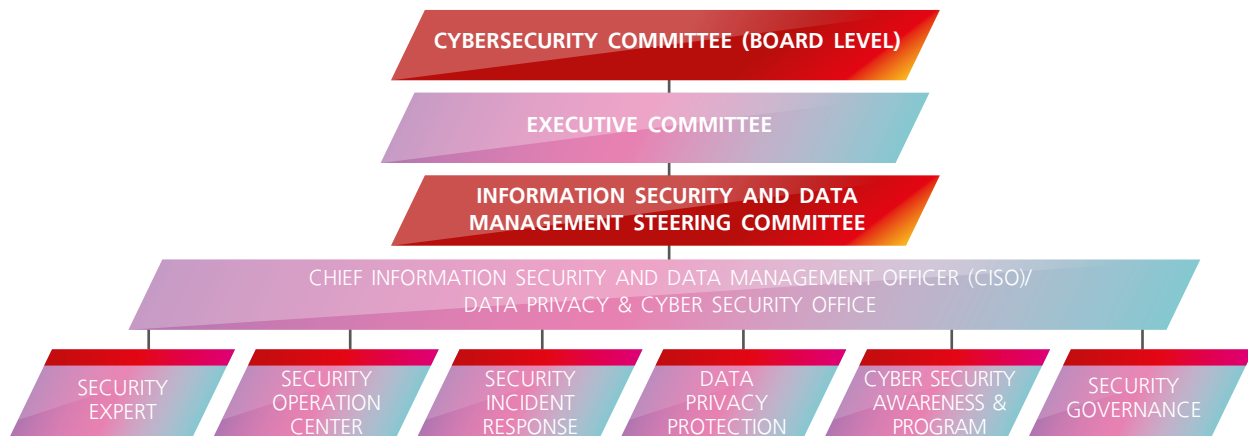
CYBERSECURITY COMMITTEE (BOARD LEVEL)

EXECUTIVE COMMITTEE

INFORMATION SECURITY AND DATA MANAGEMENT STEERING COMMITTEE

CHIEF INFORMATION SECURITY AND DATA MANAGEMENT OFFICER (CISO)/ DATA PRIVACY & CYBER SECURITY OFFICE

SECURITY EXPERT

SECURITY OPERATION CENTER

SECURITY INCIDENT RESPONSE

DATA PRIVACY PROTECTION

CYBER SECURITY AWARENESS & PROGRAM

SECURITY GOVERNANCE